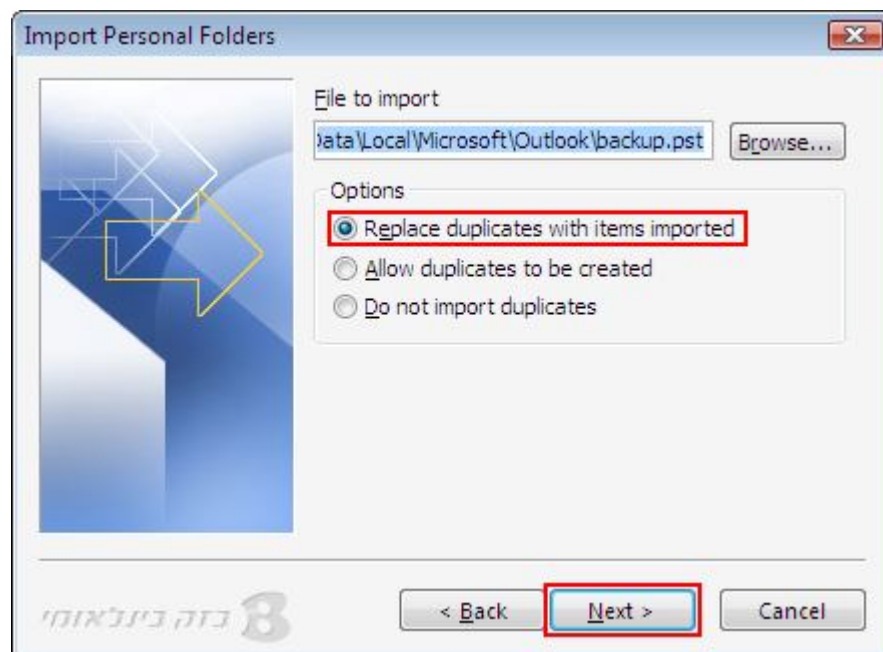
Import Personal Folders

File to import

)ata\Local\Microsoft\Outlook\backup.pst

Browse...

Options

Replace duplicates with items imported

Allow duplicates to be created

Do not import duplicates

בזק בינלאומי

< Back

Next >

Cancel